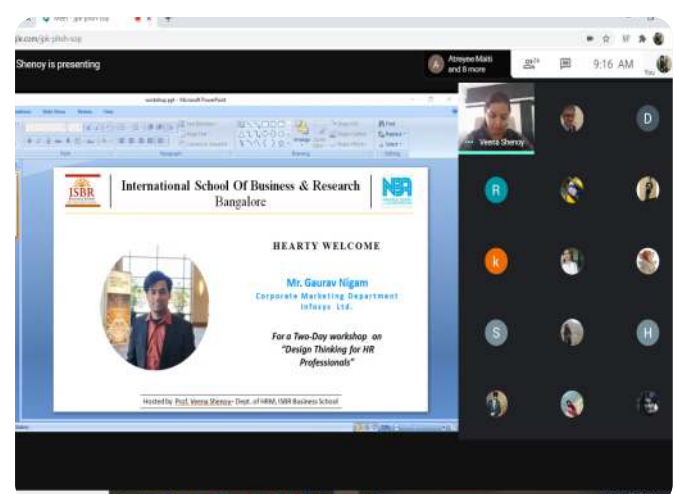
Shenoy is presenting

Atreyee Maiti and 8 more

9:16 AM

You

workshop.ppt - Microsoft PowerPoint

Veena Shenoy

D

R

k

S

H

ISBR

International School Of Business & Research
Bangalore

NBA

HEARTY WELCOME

Mr. Gaurav Nigam
Corporate Marketing Department
Infosys Ltd.

For a Two-Day workshop on "Design Thinking for HR Professionals"

Hosted by Prof. Veena Shenoy- Dept. of HRM, ISBR Business School